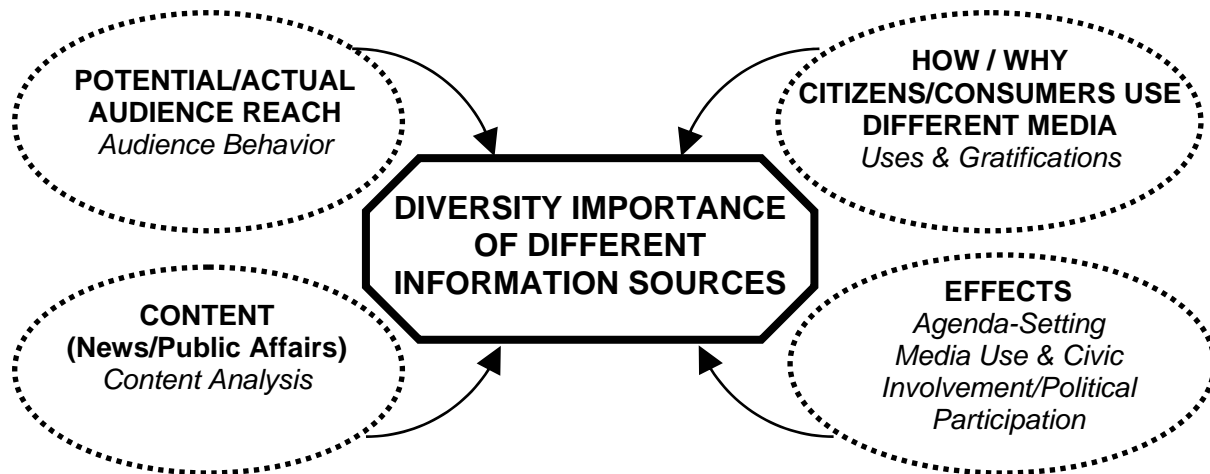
POTENTIAL/ACTUAL AUDIENCE REACH
*Audience Behavior*

HOW / WHY CITIZENS/CONSUMERS USE DIFFERENT MEDIA
*Uses & Gratifications*

DIVERSITY IMPORTANCE OF DIFFERENT INFORMATION SOURCES

CONTENT (News/Public Affairs)
*Content Analysis*

EFFECTS
*Agenda-Setting Media Use & Civic Involvement/Political Participation*